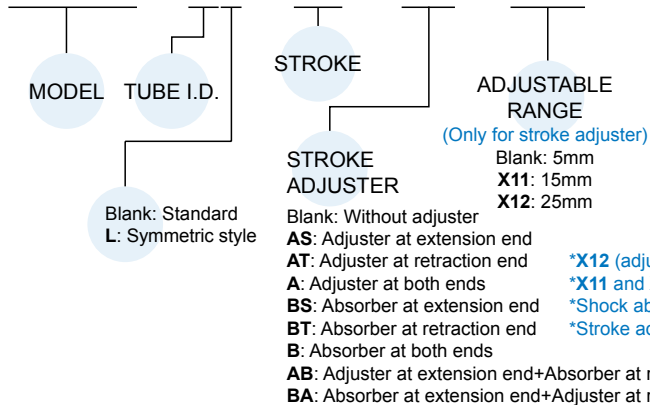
MODEL

TUBE I.D.

STROKE

ADJUSTABLE RANGE
(Only for stroke adjuster)
Blank: 5mm
**X11**: 15mm
**X12**: 25mm

Blank: Standard
**L**: Symmetric style

STROKE ADJUSTER
Blank: Without adjuster
**AS**: Adjuster at extension end
**AT**: Adjuster at retraction end
**A**: Adjuster at both ends
**BS**: Absorber at extension end
**BT**: Absorber at retraction end
**B**: Absorber at both ends
**AB**: Adjuster at extension end+Absorber at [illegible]
**BA**: Absorber at extension end+Adjuster at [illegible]

*X12 (adj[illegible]
*X11 and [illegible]
*Shock ab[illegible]
*Stroke ac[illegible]